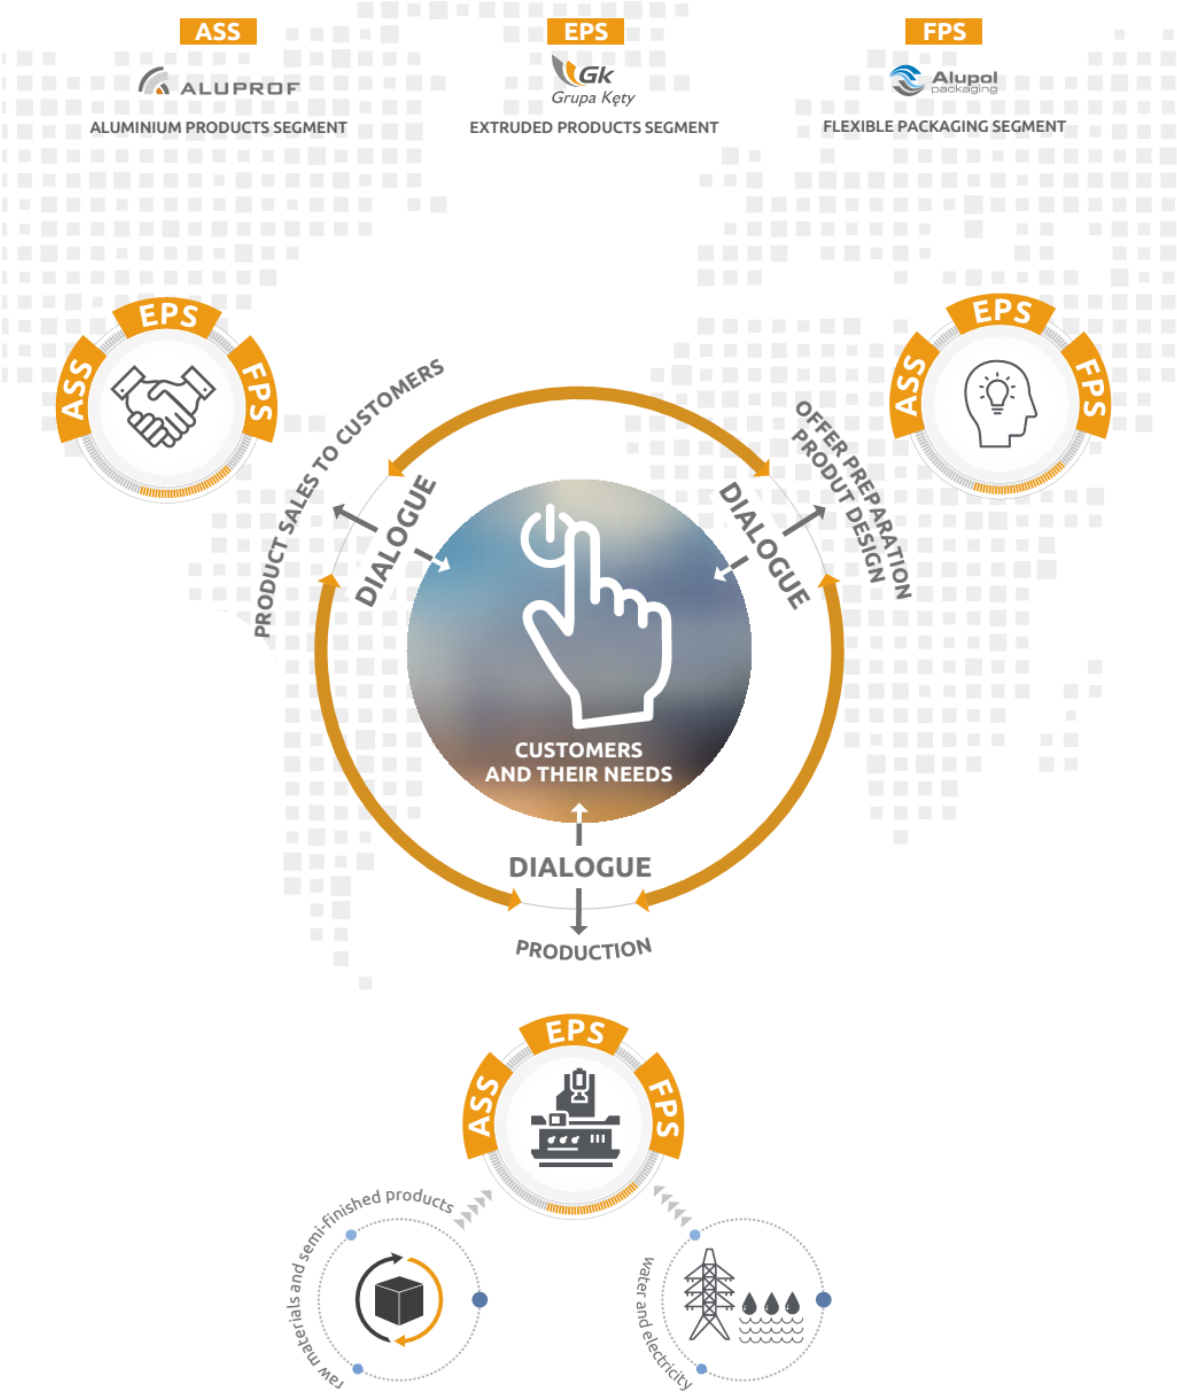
ASS
ALUPROF
ALUMINIUM PRODUCTS SEGMENT

EPS
Gk
Grupa Kęty
EXTRUDED PRODUCTS SEGMENT

FPS
Alupol
packaging
FLEXIBLE PACKAGING SEGMENT

EPS
ASS
FPS

EPS
ASS
FPS

PRODUCT SALES TO CUSTOMERS

OFFER PREPARATION
PRODUT DESIGN

DIALOGUE

DIALOGUE

CUSTOMERS
AND THEIR NEEDS

DIALOGUE

PRODUCTION

EPS
ASS
FPS

raw materials and semi-finished products

Water and electricity